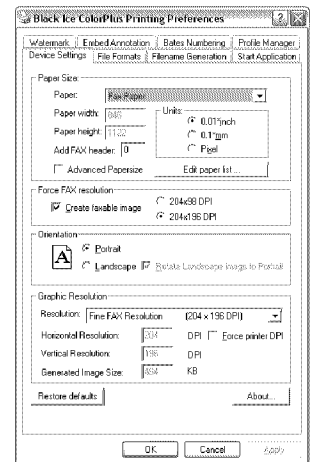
Black Ice ColorPlus Printing Preferences

Watermark | Embed Annotation | Bates Numbering | Profile Manager
Device Settings | File Formats | Filename Generation | Start Application

Paper Size
Paper: Fax Paper
Paper width: 846
Paper height: 1122
Add FAX header: 0
Units
0.01 inch
0.1 mm
Pixel
Advanced Papersize
Edit paper list ...

Force FAX resolution
Create faxable image
204x98 DPI
204x196 DPI

Orientation
Portrait
Landscape
Rotate Landscape image to Portrait

Graphic Resolution
Resolution: Fine FAX Resolution (204 x 196 DPI)
Horizontal Resolution: 204 DPI
Force printer DPI
Vertical Resolution: 196 DPI
Generated Image Size: 834 KB

Restore defaults
About...

OK
Cancel
Apply